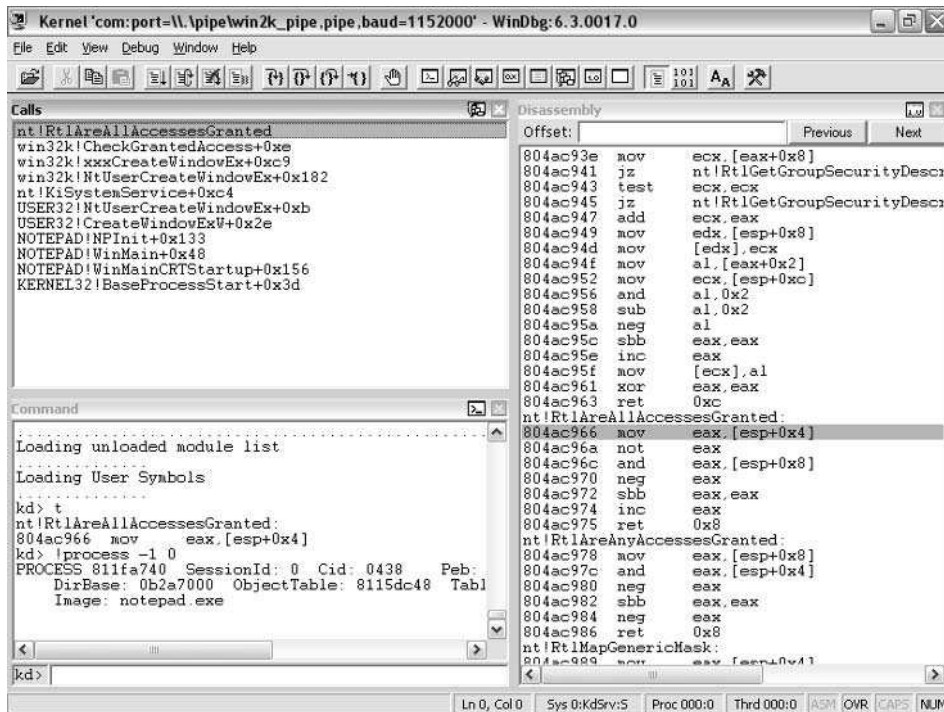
Kernel 'com:port=\\.\pipe\win2k_pipe,pipe,baud=1152000' - WinDbg:6.3.0017.0

File Edit View Debug Window Help

Calls

nt!RtlAreAllAccessesGranted
win32k!CheckGrantedAccess+0xe
win32k!xxxCreateWindowEx+0xc9
win32k!NtUserCreateWindowEx+0x182
nt!KiSystemService+0xc4
USER32!NtUserCreateWindowEx+0xb
USER32!CreateWindowExW+0x2e
NOTEPAD!NPInit+0x133
NOTEPAD!WinMain+0x48
NOTEPAD!WinMainCRTStartup+0x156
KERNEL32!BaseProcessStart+0x3d

Command

Loading unloaded module list
Loading User Symbols
kd> t
nt!RtlAreAllAccessesGranted:
804ac966 mov eax,[esp+0x4]
kd> !process -1 0
PROCESS 811fa740 SessionId: 0 Cid: 0438 Peb:
DirBase: 0b2a7000 ObjectTable: 8115dc48 Tabl
Image: notepad.exe

kd>

Disassembly

Offset: Previous Next

804ac93e mov ecx,[eax+0x8]
804ac941 jz nt!RtlGetGroupSecurityDescr
804ac943 test ecx,ecx
804ac945 jz nt!RtlGetGroupSecurityDescr
804ac947 add ecx,eax
804ac949 mov edx,[esp+0x8]
804ac94d mov [edx],ecx
804ac94f mov al,[eax+0x2]
804ac952 mov ecx,[esp+0xc]
804ac956 and al,0x2
804ac958 sub al,0x2
804ac95a neg al
804ac95c sbb eax,eax
804ac95e inc eax
804ac95f mov [ecx],al
804ac961 xor eax,eax
804ac963 ret 0xc
nt!RtlAreAllAccessesGranted:
804ac966 mov eax,[esp+0x4]
804ac96a not eax
804ac96c and eax,[esp+0x8]
804ac970 neg eax
804ac972 sbb eax,eax
804ac974 inc eax
804ac975 ret 0x8
nt!RtlAreAnyAccessesGranted:
804ac978 mov eax,[esp+0x8]
804ac97c and eax,[esp+0x4]
804ac980 neg eax
804ac982 sbb eax,eax
804ac984 neg eax
804ac986 ret 0x8
nt!RtlMapGenericMask:
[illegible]

Ln 0, Col 0 Sys 0:KdSrv:S Proc 000:0 Thrd 000:0 ASM OVR CAPS NUM